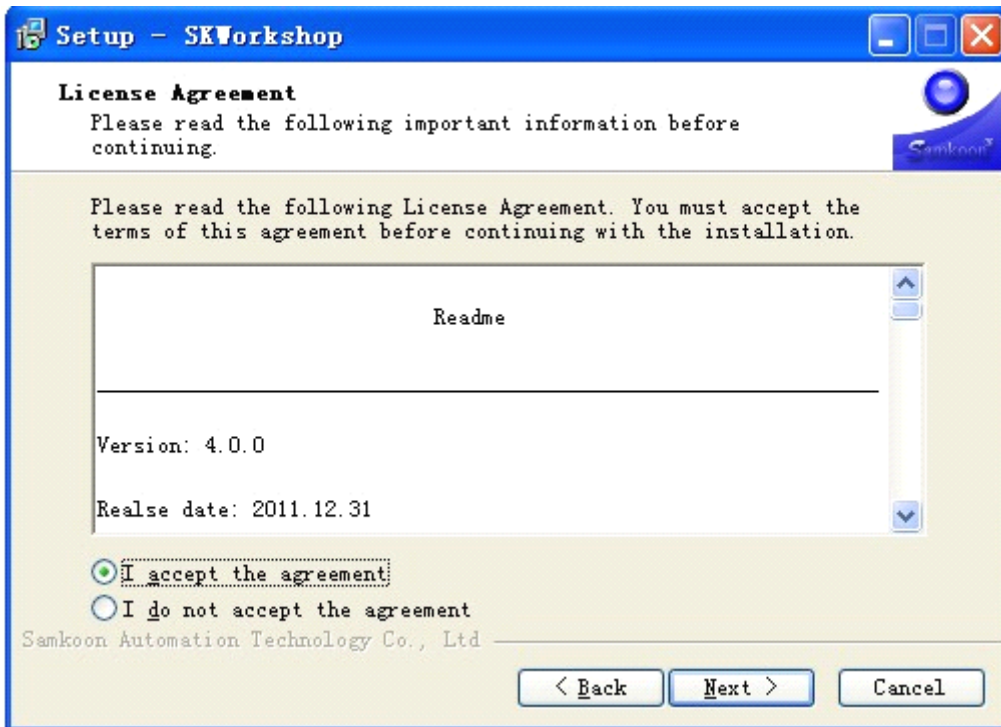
Setup - SKWorkshop

License Agreement
Please read the following important information before continuing.

Samkoon

Please read the following License Agreement. You must accept the terms of this agreement before continuing with the installation.

Readme

Version: 4.0.0

Realse date: 2011.12.31

I accept the agreement
I do not accept the agreement

Samkoon Automation Technology Co., Ltd

< Back
Next >
Cancel